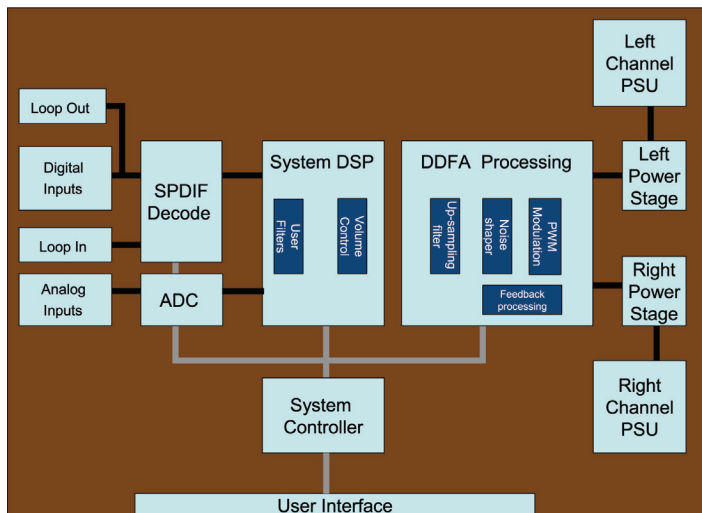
Left Channel PSU

Loop Out

Digital Inputs

SPDIF Decode

System DSP

User Filters

Volume Control

DDFA Processing

Up-sampling filter

Noise shaper

PWM Modulation

Feedback processing

Left Power Stage

Loop In

Analog Inputs

ADC

Right Power Stage

Right Channel PSU

System Controller

User Interface